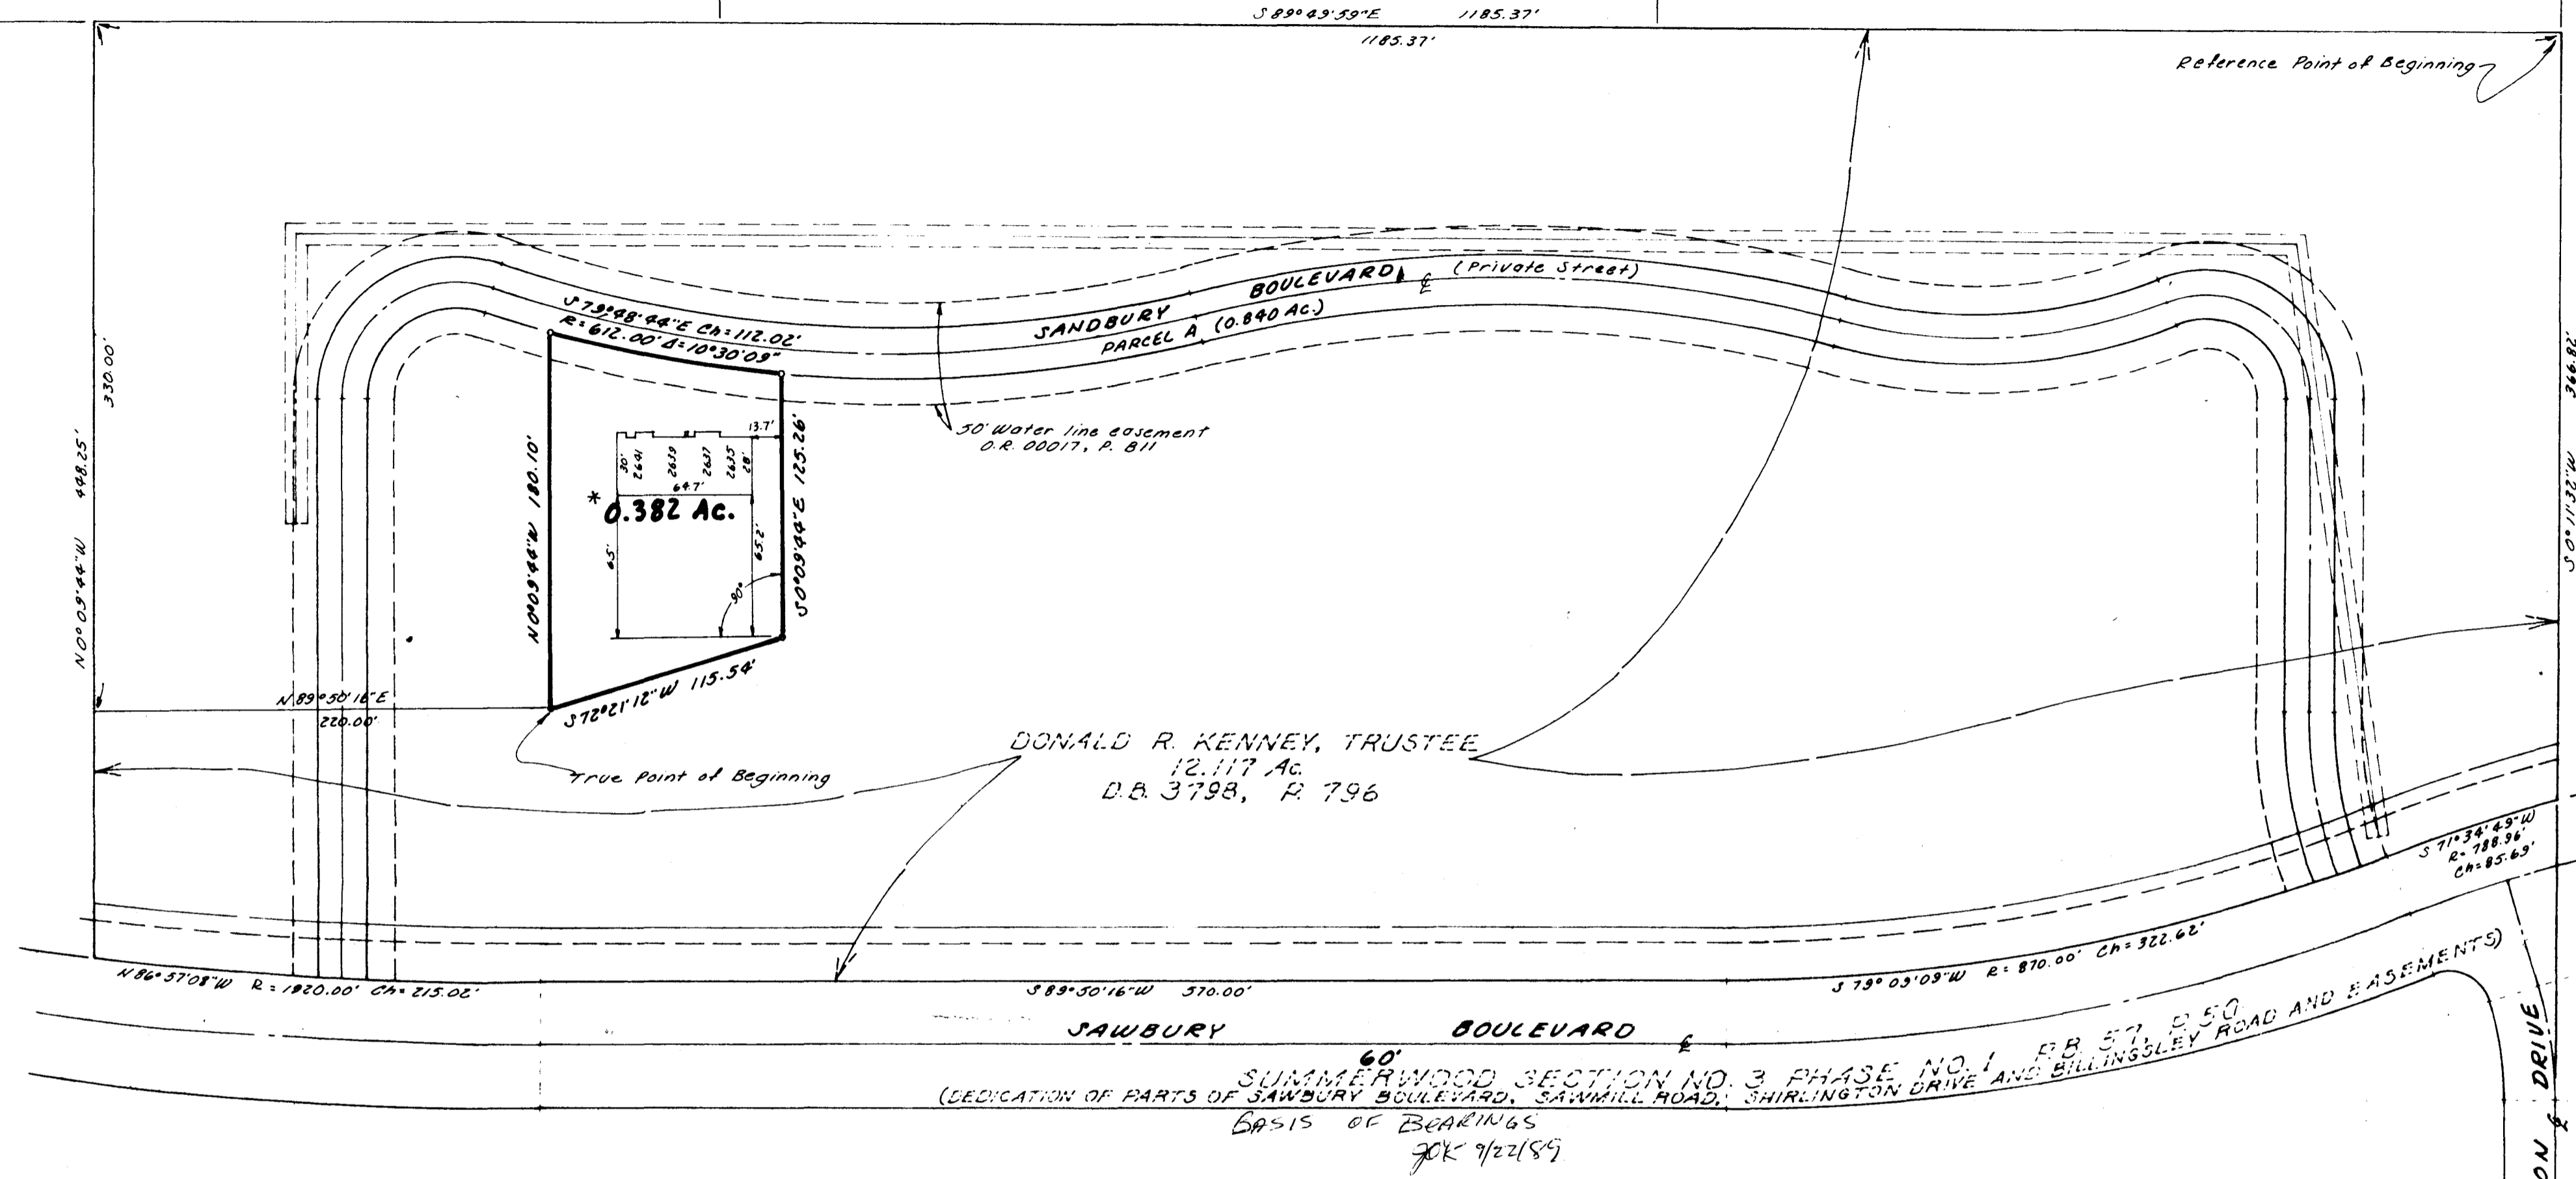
S 89°49'59"E 1185.37'

1185.37'

Reference Point of Beginning

N 0° 09' 44" W 448.25'

330.00'

366.82'

S 0° 11' 32" W

SANDBURY BOULEVARD ℄ (Private Street)

PARCEL A (0.840 Ac.)

S 79°48'44"E Ch=112.02'
R=612.00' Δ=10°30'09"

N0°09'44"W 180.10'

S0°09'44"E 125.26'

13.7'

30' 2641 2639 2637 2635 28'

64.7'

* 0.382 Ac.

65'

65.2'

90°

50' Water line easement
O.R. 00017, P. 811

N 89°50'16"E
220.00'

S72°21'12"W 115.54'

True Point of Beginning

DONALD R. KENNEY, TRUSTEE
12.117 Ac.
D.B. 3798, P. 796

S 71°34'49"W
R=788.96'
Ch=85.69'

N 86°57'08"W R=1920.00' Ch=215.02'

S 89°50'16"W 570.00'

S 79°03'09"W R=870.00' Ch=322.62'

SAWBURY BOULEVARD ℄

60'

SUMMERWOOD SECTION NO. 3 PHASE NO. 1 P.B. 57, P. 50
(DEDICATION OF PARTS OF SAWBURY BOULEVARD, SAWMILL ROAD, SHIRLINGTON DRIVE AND BILLINGSLEY ROAD AND EASEMENTS)

BASIS OF BEARINGS
JOK 9/22/89

ON ℄ DRIVE